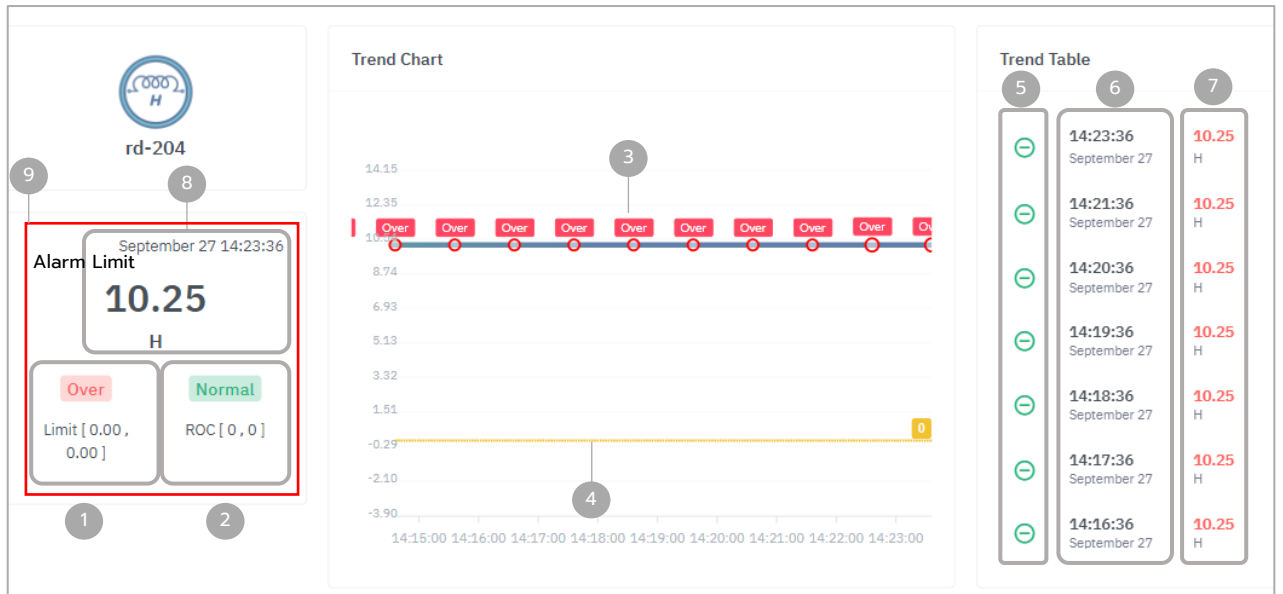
H
rd-204

9

8

September 27 14:23:36
Alarm Limit
10.25
H

Over
Limit [ 0.00 , 0.00 ]

Normal
ROC [ 0 , 0 ]

1
2

Trend Chart

3

14.15
12.35
10.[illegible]
8.74
6.93
5.13
3.32
1.51
-0.29
-2.10
-3.90

Over Over Over Over Over Over Over Over Over Ov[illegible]

0

4

14:15:00 14:16:00 14:17:00 14:18:00 14:19:00 14:20:00 14:21:00 14:22:00 14:23:00

Trend Table

5
6
7

| | | |
|---|---|---|
| | 14:23:36 September 27 | 10.25 H |
| | 14:21:36 September 27 | 10.25 H |
| | 14:20:36 September 27 | 10.25 H |
| | 14:19:36 September 27 | 10.25 H |
| | 14:18:36 September 27 | 10.25 H |
| | 14:17:36 September 27 | 10.25 H |
| | 14:16:36 September 27 | 10.25 H |